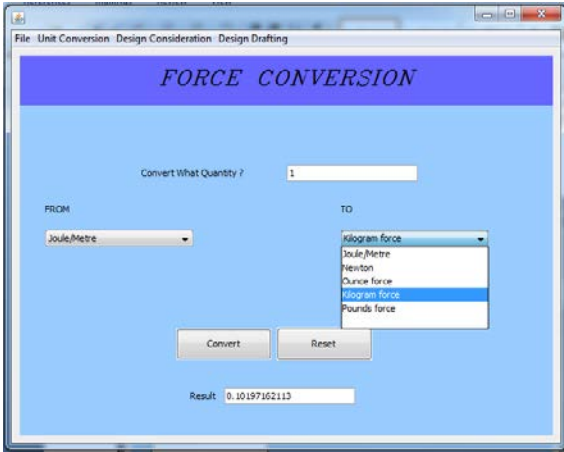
File Unit Conversion Design Consideration Design Drafting

FORCE CONVERSION

Convert What Quantity ? 1

FROM

Joule/Metre

TO

Kilogram force

Joule/Metre
Newton
Ounce force
Kilogram force
Pounds force

Convert

Reset

Result 0.10197162113